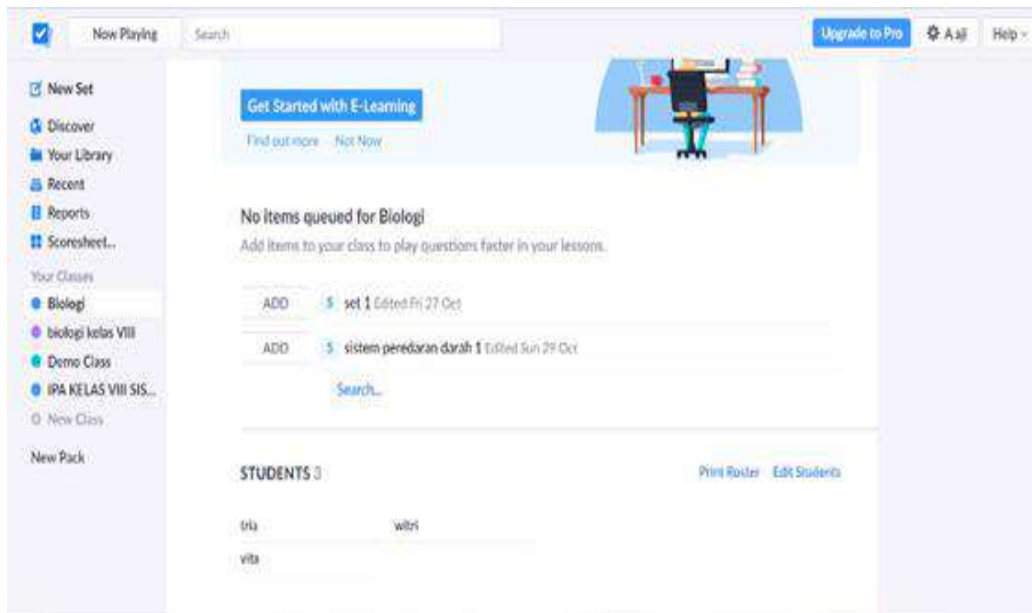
Now Playing Search Upgrade to Pro A aji Help

New Set
Discover
Your Library
Recent
Reports
Scoresheet...
Your Classes
Biologi
biologi kelas VIII
Demo Class
IPA KELAS VIII SIS...
New Class
New Pack

Get Started with E-Learning
Find out more Not Now

No items queued for Biologi
Add items to your class to play questions faster in your lessons.

ADD 5 set 1 Edited Fri 27 Oct
ADD 5 sistem peredaran darah 1 Edited Sun 29 Oct
Search...

STUDENTS 3
Print Roster Edit Students

tria witri
vita